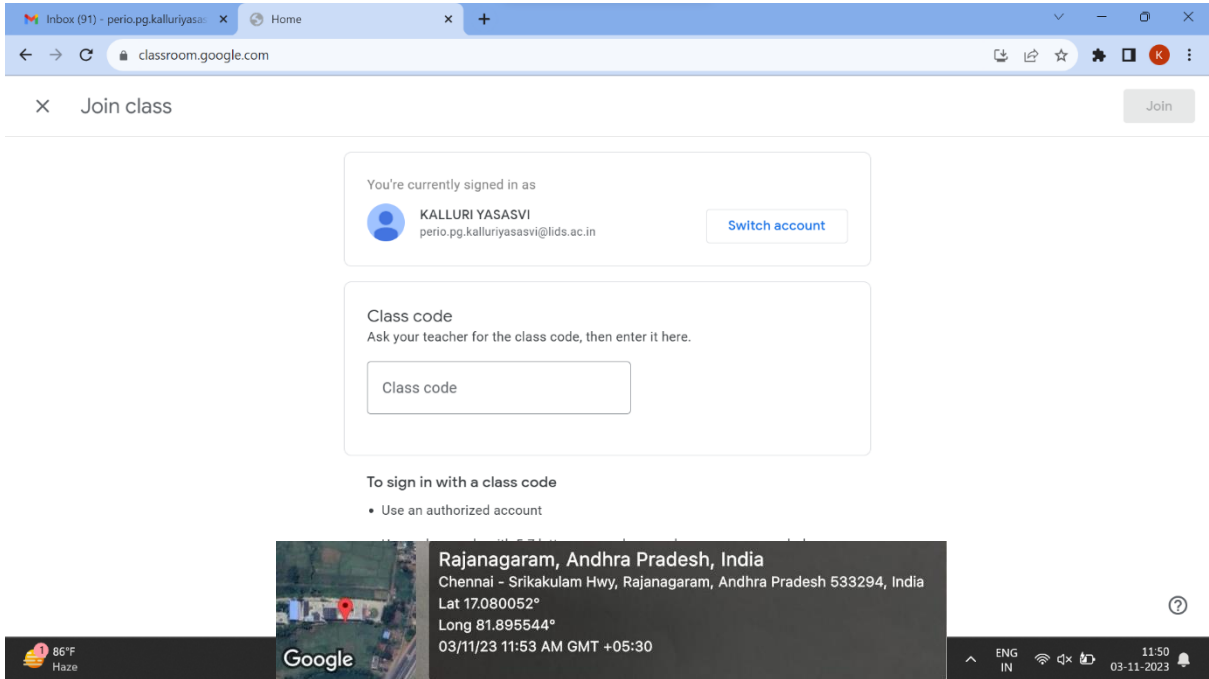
Inbox (91) - perio.pg.kalluriyasas
Home
classroom.google.com
K

Join class
Join

You're currently signed in as
KALLURI YASASVI
perio.pg.kalluriyasasvi@lids.ac.in
Switch account

Class code
Ask your teacher for the class code, then enter it here.
Class code

To sign in with a class code
• Use an authorized account
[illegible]

Rajanagaram, Andhra Pradesh, India
Chennai - Srikakulam Hwy, Rajanagaram, Andhra Pradesh 533294, India
Lat 17.080052°
Long 81.895544°
03/11/23 11:53 AM GMT +05:30
Google

1
86°F
Haze
ENG
IN
11:50
03-11-2023